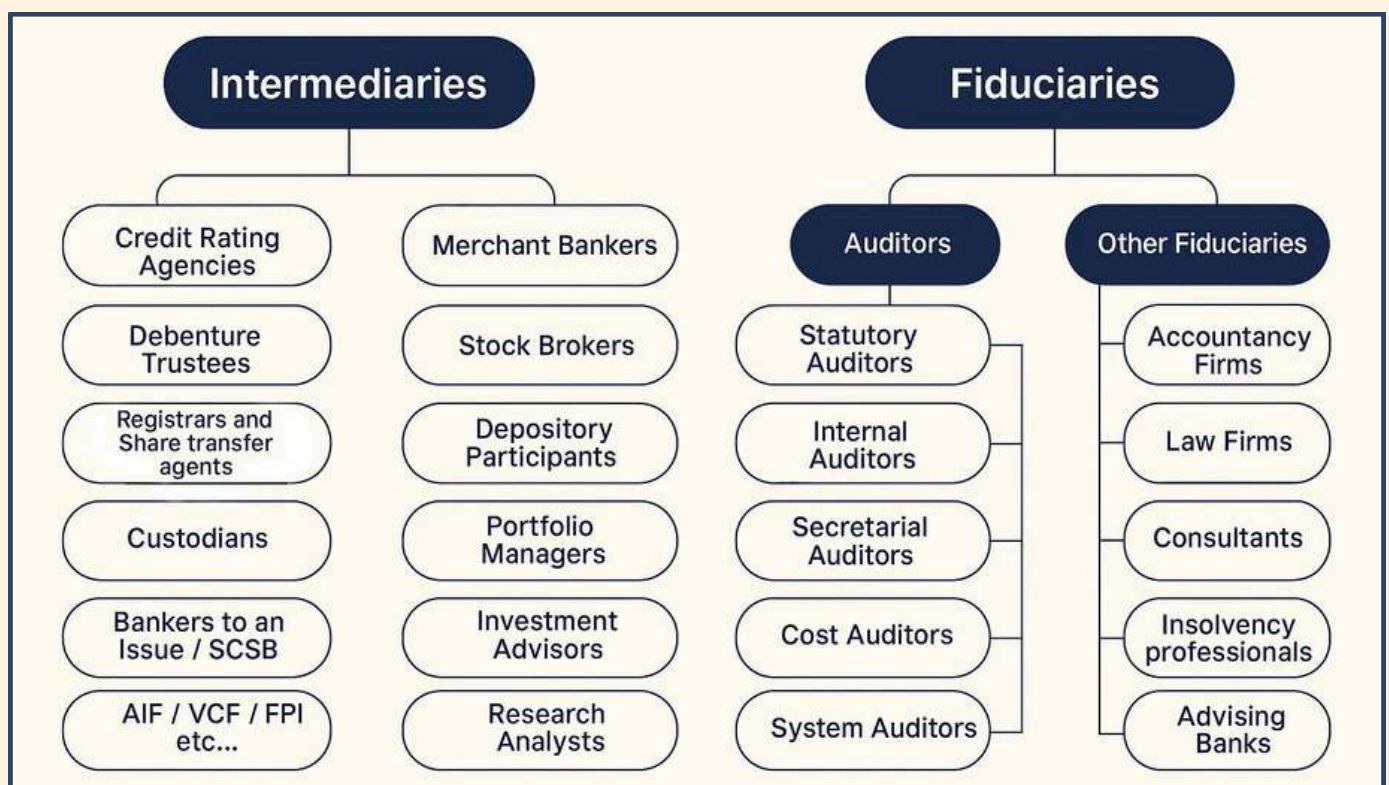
Intermediaries

Credit Rating Agencies

Debenture Trustees

Registrars and Share transfer agents

Custodians

Bankers to an Issue / SCSB

AIF / VCF / FPI etc...

Merchant Bankers

Stock Brokers

Depository Participants

Portfolio Managers

Investment Advisors

Research Analysts

Fiduciaries

Auditors

Statutory Auditors

Internal Auditors

Secretarial Auditors

Cost Auditors

System Auditors

Other Fiduciaries

Accountancy Firms

Law Firms

Consultants

Insolvency professionals

Advising Banks